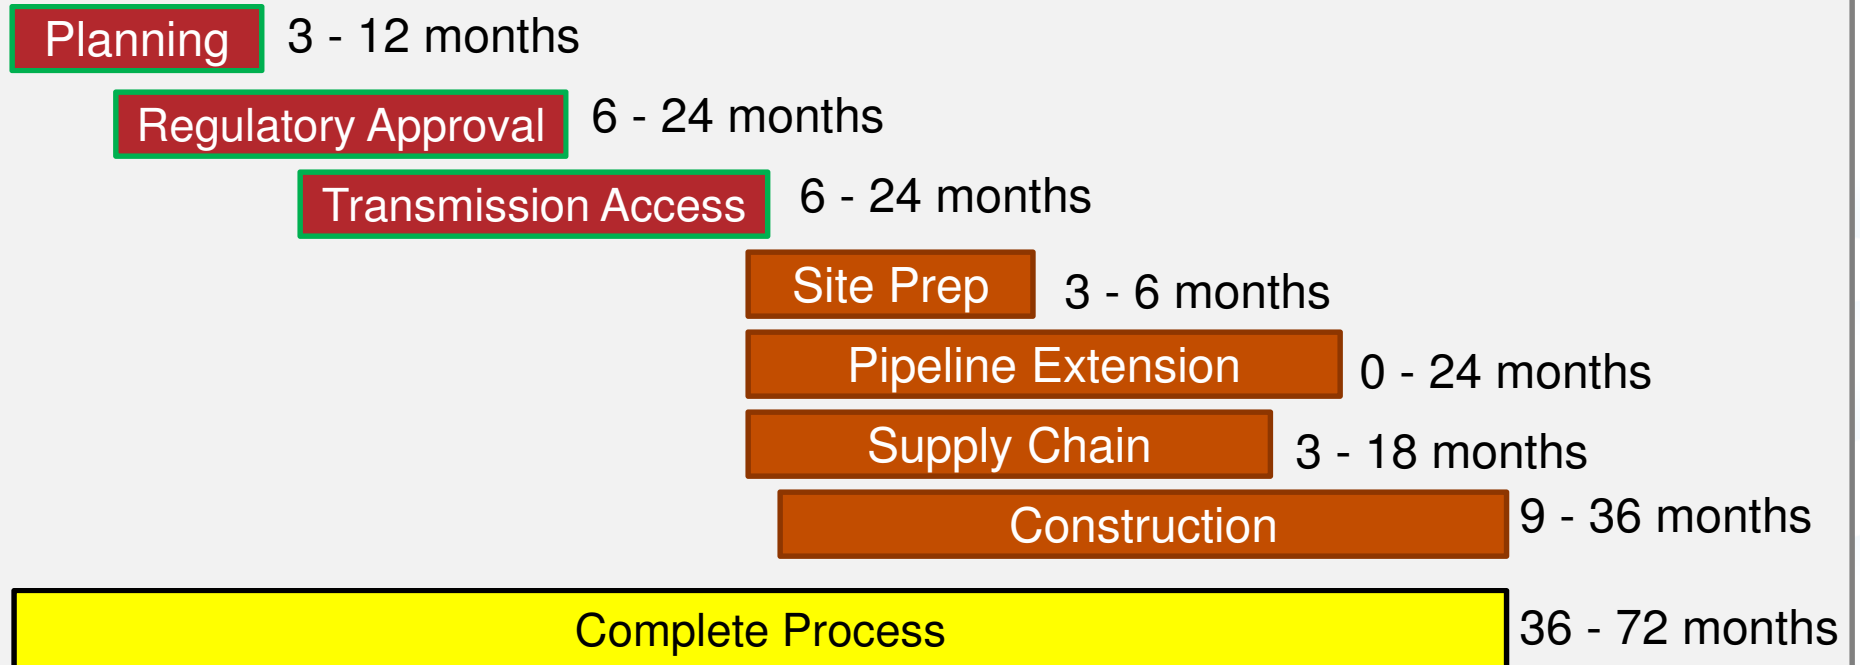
Planning 3 - 12 months

Regulatory Approval 6 - 24 months

Transmission Access 6 - 24 months

Site Prep 3 - 6 months

Pipeline Extension 0 - 24 months

Supply Chain 3 - 18 months

Construction 9 - 36 months

Complete Process 36 - 72 months